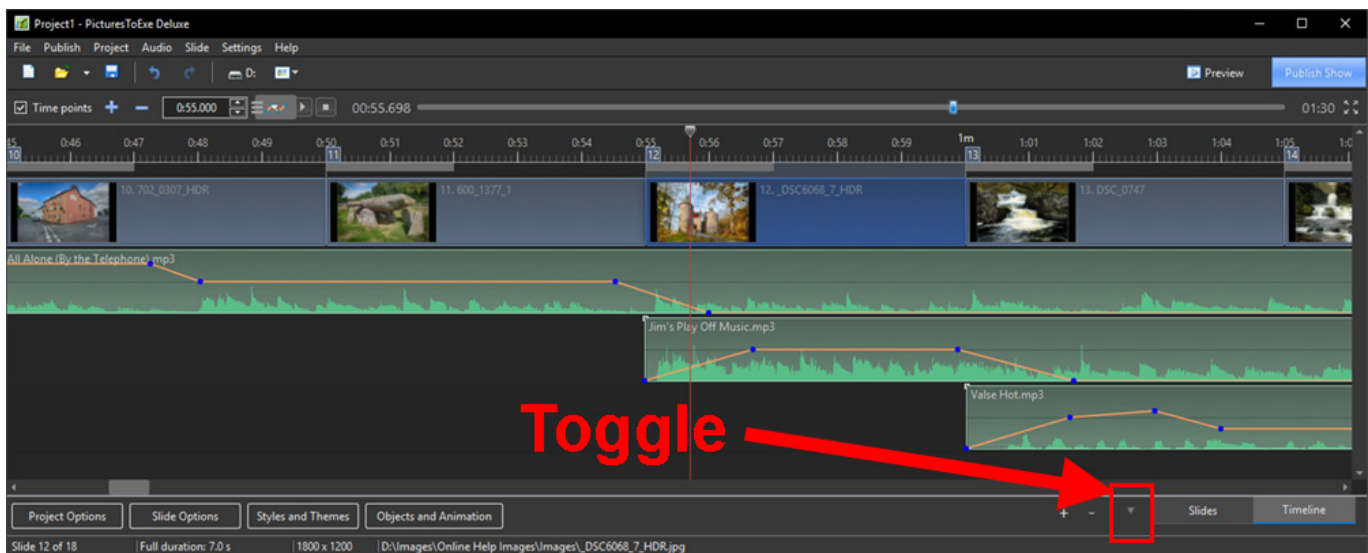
Project1 - PicturesToExe Deluxe

File Publish Project Audio Slide Settings Help

D:

Preview

Publish Show

Time points + − 0:55.000 00:55.698 01:30

:45 0:46 0:47 0:48 0:49 0:50 0:51 0:52 0:53 0:54 0:55 0:56 0:57 0:58 0:59 1m 1:01 1:02 1:03 1:04 1:05 1:0

10 11 12 13 14

10. 702_0307_HDR

11. 600_1377_1

12. _DSC6068_7_HDR

13. DSC_0747

All Alone (By the Telephone).mp3

Jim's Play Off Music.mp3

Valse Hot.mp3

Toggle

Project Options

Slide Options

Styles and Themes

Objects and Animation

+ -

Slides

Timeline

Slide 12 of 18 | Full duration: 7.0 s | 1800 x 1200 | D:\Images\Online Help Images\Images\_DSC6068_7_HDR.jpg